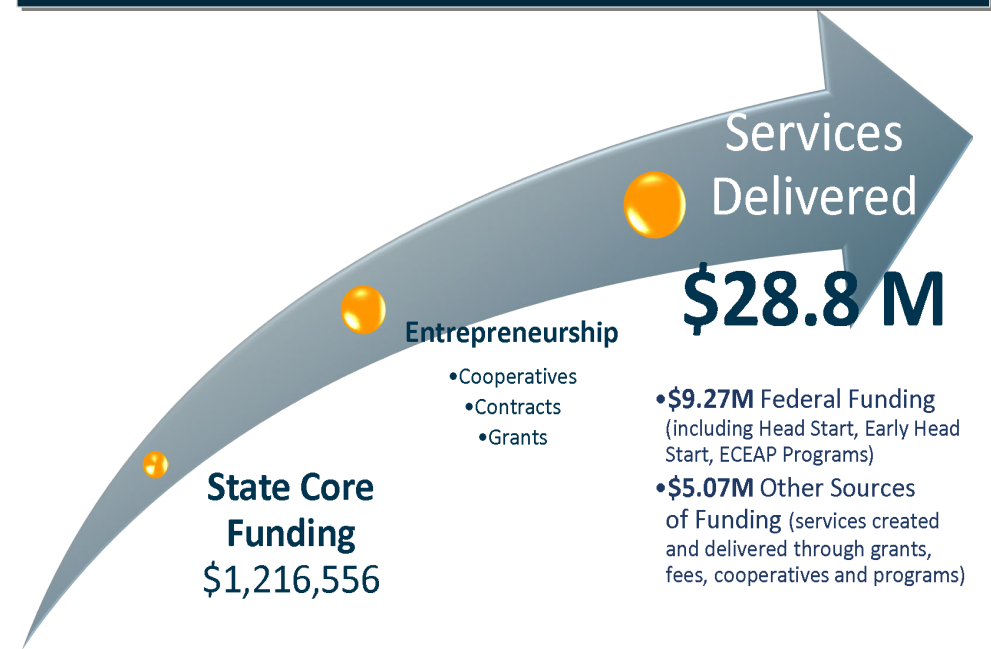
Services Delivered

$28.8 M

Entrepreneurship

•Cooperatives
•Contracts
•Grants

•$9.27M Federal Funding (including Head Start, Early Head Start, ECEAP Programs)

•$5.07M Other Sources of Funding (services created and delivered through grants, fees, cooperatives and programs)

State Core Funding
$1,216,556